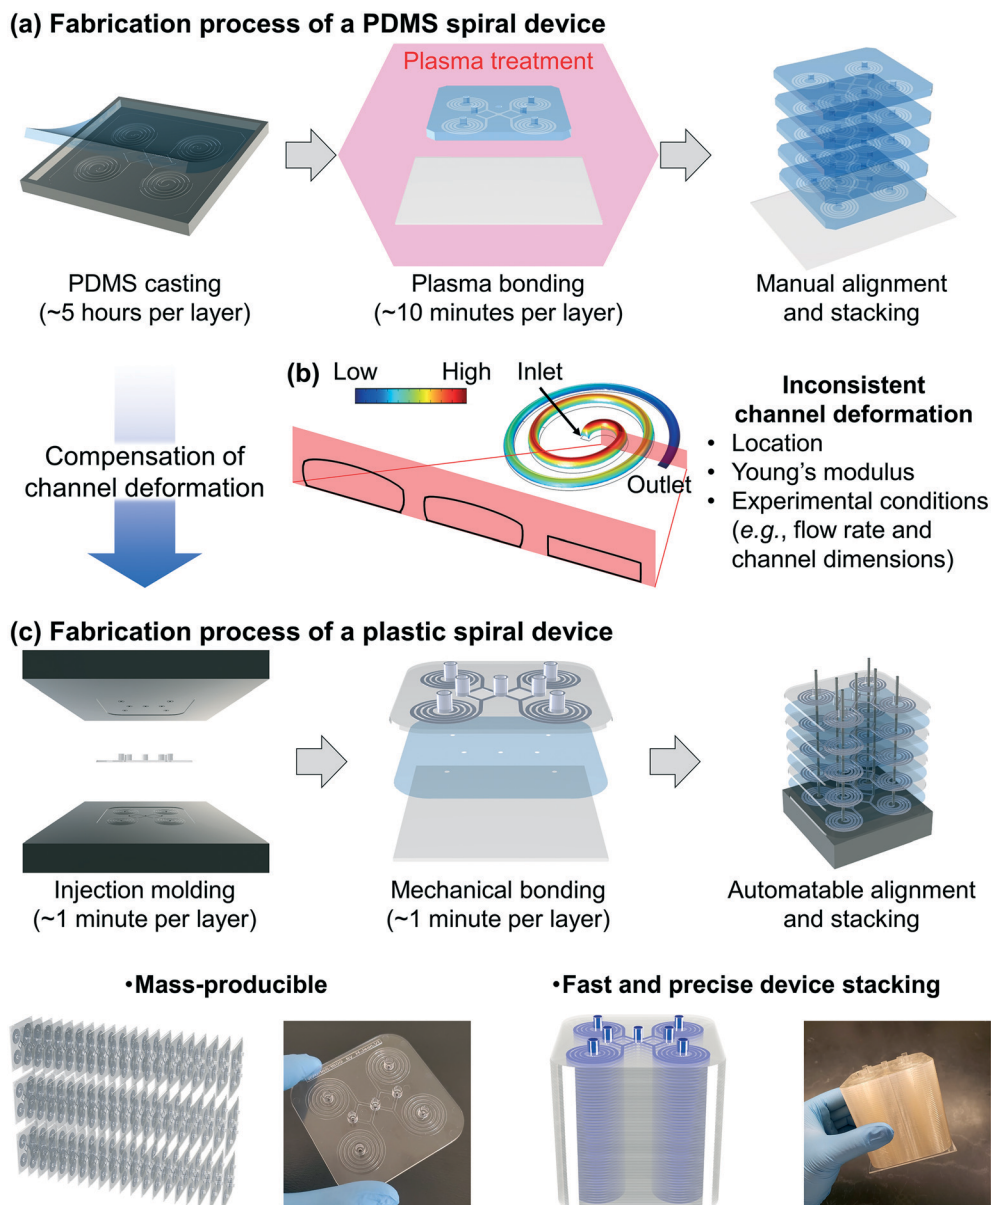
(a) Fabrication process of a PDMS spiral device

Plasma treatment

PDMS casting
(~5 hours per layer)

Plasma bonding
(~10 minutes per layer)

Manual alignment
and stacking

Compensation of
channel deformation

(b) Low High

Inlet

Outlet

Inconsistent
channel deformation
• Location
• Young's modulus
• Experimental conditions
(*e.g.*, flow rate and
channel dimensions)

(c) Fabrication process of a plastic spiral device

Injection molding
(~1 minute per layer)

Mechanical bonding
(~1 minute per layer)

Automatable alignment
and stacking

•Mass-producible

•Fast and precise device stacking